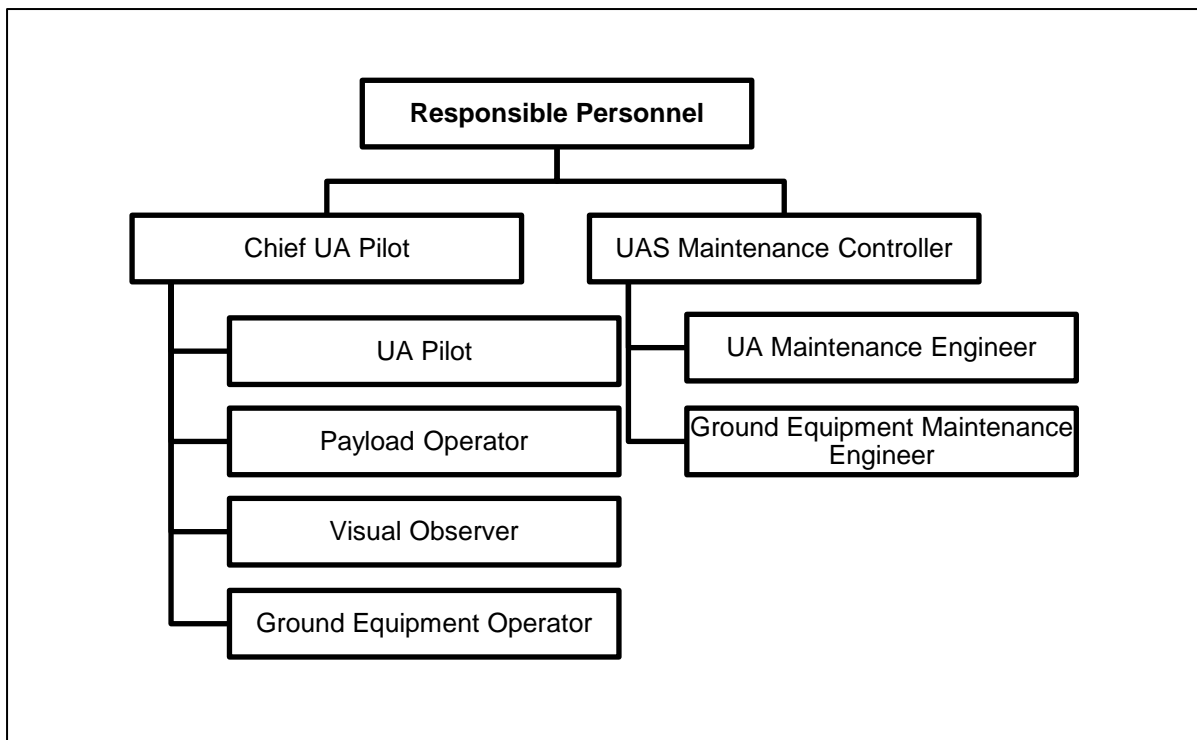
Responsible Personnel

Chief UA Pilot

UA Pilot

Payload Operator

Visual Observer

Ground Equipment Operator

UAS Maintenance Controller

UA Maintenance Engineer

Ground Equipment Maintenance Engineer